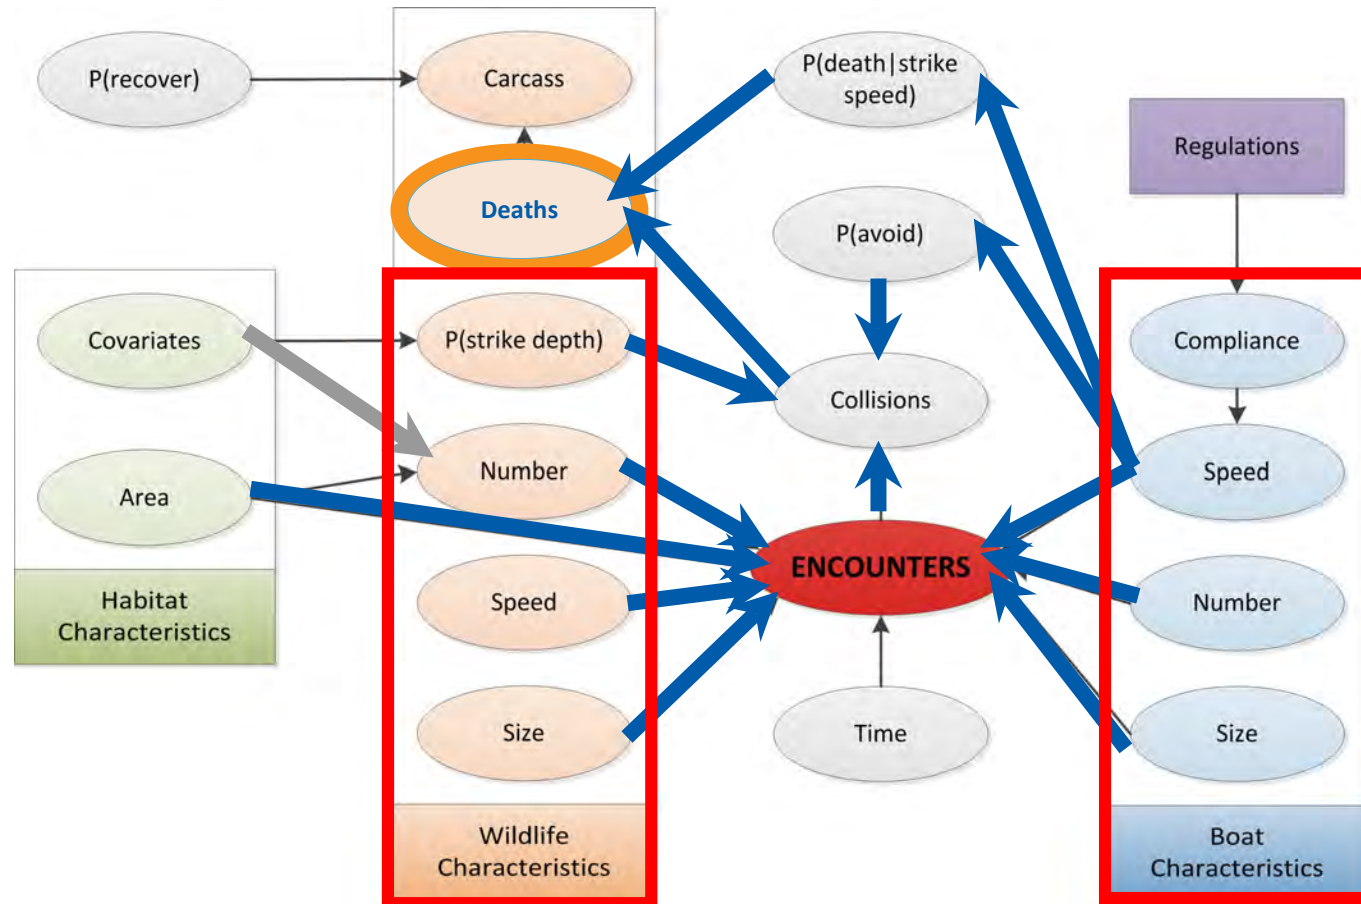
P(recover)

Carcass

Deaths

P(death|strike speed)

P(avoid)

Regulations

Covariates

P(strike depth)

Collisions

Compliance

Area

Number

Speed

ENCOUNTERS

Speed

Number

Size

Time

Size

Habitat Characteristics

Wildlife Characteristics

Boat Characteristics